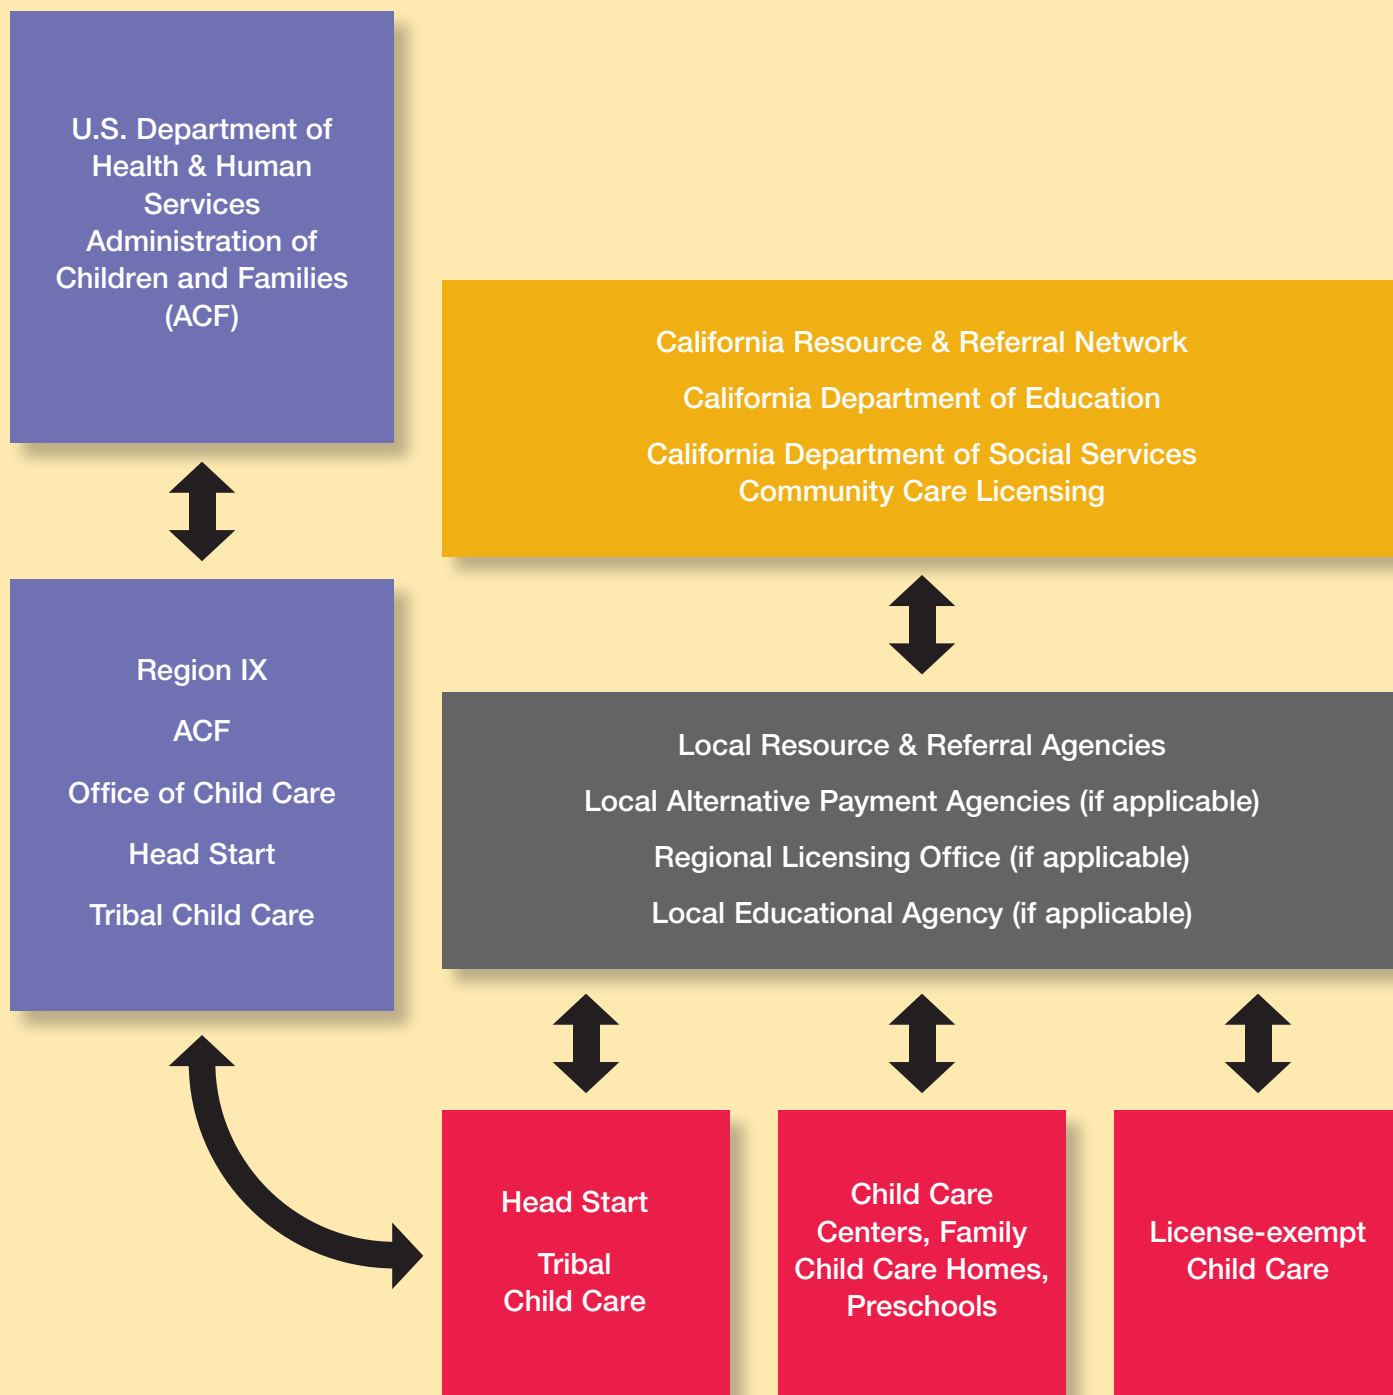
U.S. Department of Health & Human Services Administration of Children and Families (ACF)

California Resource & Referral Network

California Department of Education

California Department of Social Services Community Care Licensing

Region IX

ACF

Office of Child Care

Head Start

Tribal Child Care

Local Resource & Referral Agencies

Local Alternative Payment Agencies (if applicable)

Regional Licensing Office (if applicable)

Local Educational Agency (if applicable)

Head Start

Tribal Child Care

Child Care Centers, Family Child Care Homes, Preschools

License-exempt Child Care